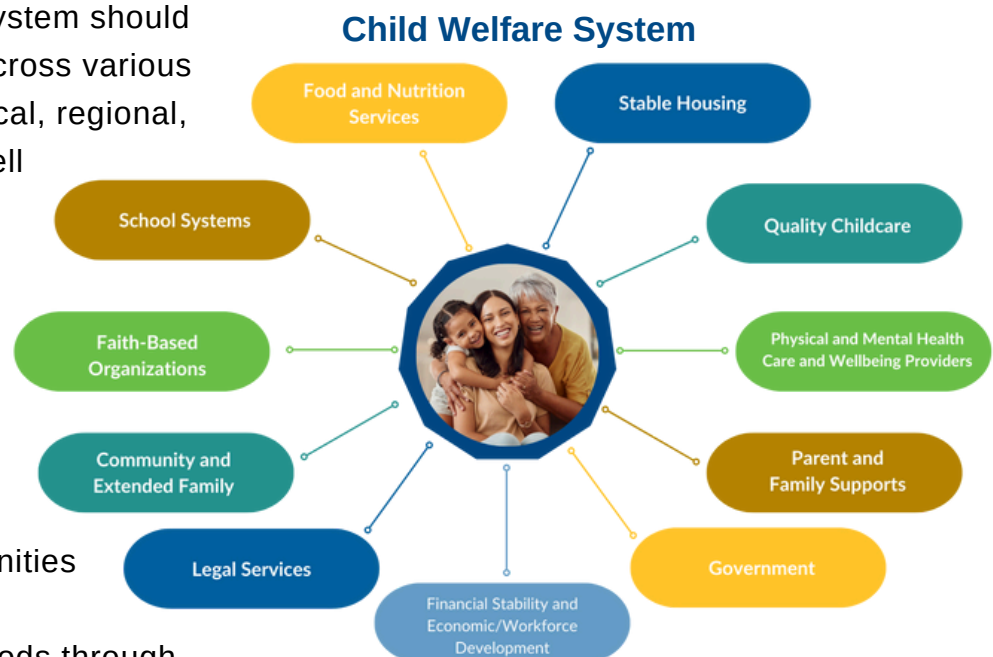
ystem should
cross various
cal, regional,
ell

nities

eds through

Child Welfare System

Food and Nutrition Services

Stable Housing

School Systems

Quality Childcare

Faith-Based Organizations

Physical and Mental Health Care and Wellbeing Providers

Community and Extended Family

Parent and Family Supports

Legal Services

Government

Financial Stability and Economic/Workforce Development